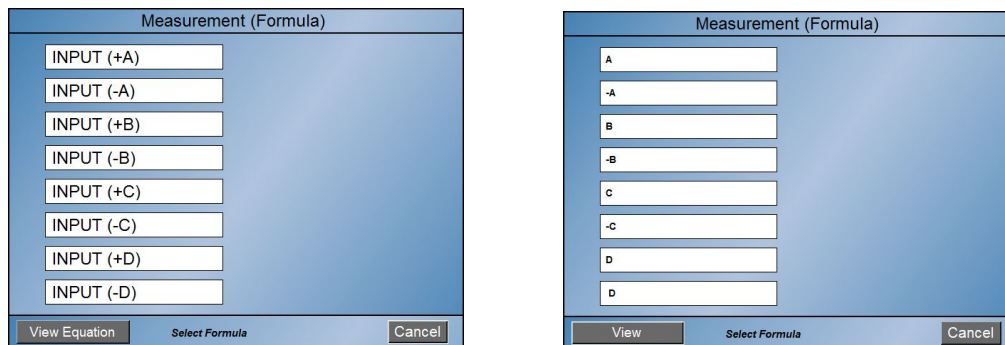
Measurement (Formula)

INPUT (+A)

INPUT (-A)

INPUT (+B)

INPUT (-B)

INPUT (+C)

INPUT (-C)

INPUT (+D)

INPUT (-D)

View Equation Select Formula Cancel

Measurement (Formula)

A

-A

B

-B

C

-C

D

D

View Select Formula Cancel